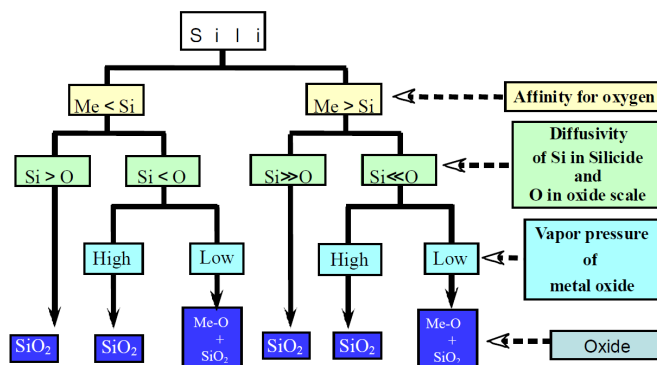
S i l i

Me < Si

Me > Si

Affinity for oxygen

Diffusivity of Si in Silicide and O in oxide scale

Si > O

Si < O

Si≫O

Si≪O

High

Low

High

Low

Vapor pressure of metal oxide

$SiO_2$

$SiO_2$

Me-O + $SiO_2$

$SiO_2$

$SiO_2$

Me-O + $SiO_2$

Oxide